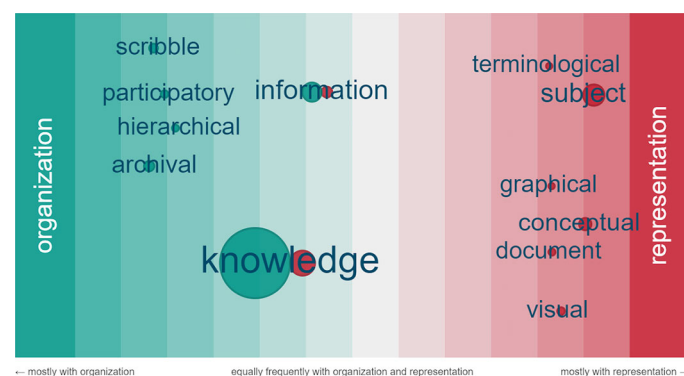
organization

scribble

participatory

hierarchical

archival

information

knowledge

terminological

subject

graphical

conceptual

document

visual

representation

← mostly with organization

equally frequently with organization and representation

mostly with representation →